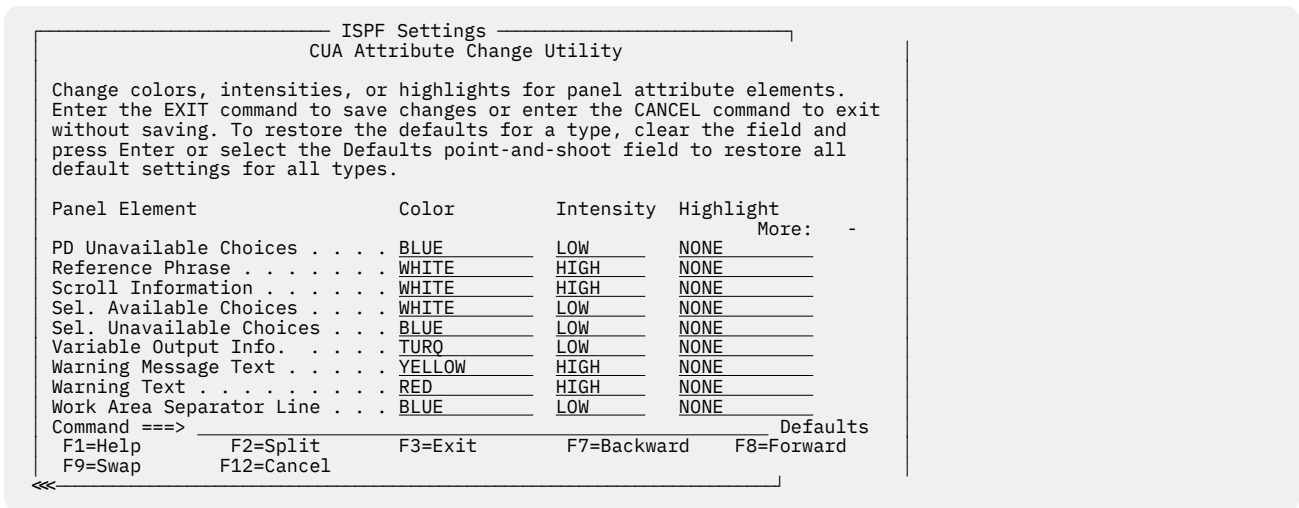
ISPF Settings
CUA Attribute Change Utility

Change colors, intensities, or highlights for panel attribute elements. Enter the EXIT command to save changes or enter the CANCEL command to exit without saving. To restore the defaults for a type, clear the field and press Enter or select the Defaults point-and-shoot field to restore all default settings for all types.

| Panel Element | Color | Intensity | Highlight |
|---|---|---|---|
| | | | More: - |
| PD Unavailable Choices . . . . | BLUE | LOW | NONE |
| Reference Phrase . . . . . . . | WHITE | HIGH | NONE |
| Scroll Information . . . . . . | WHITE | HIGH | NONE |
| Sel. Available Choices . . . . | WHITE | LOW | NONE |
| Sel. Unavailable Choices . . . | BLUE | LOW | NONE |
| Variable Output Info. . . . . | TURQ | LOW | NONE |
| Warning Message Text . . . . . | YELLOW | HIGH | NONE |
| Warning Text . . . . . . . . . | RED | HIGH | NONE |
| Work Area Separator Line . . . | BLUE | LOW | NONE |

Command ===> Defaults
F1=Help F2=Split F3=Exit F7=Backward F8=Forward
F9=Swap F12=Cancel